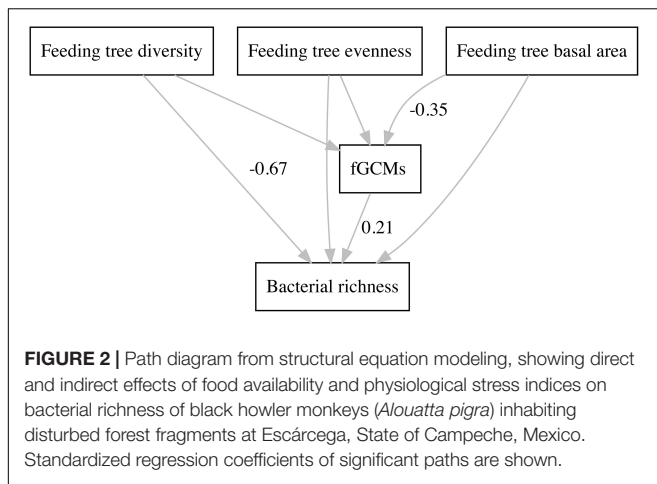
Feeding tree diversity

Feeding tree evenness

Feeding tree basal area

-0.35

-0.67

fGCMs

0.21

Bacterial richness

FIGURE 2 | Path diagram from structural equation modeling, showing direct and indirect effects of food availability and physiological stress indices on bacterial richness of black howler monkeys (Alouatta pigra) inhabiting disturbed forest fragments at Escárcega, State of Campeche, Mexico. Standardized regression coefficients of significant paths are shown.